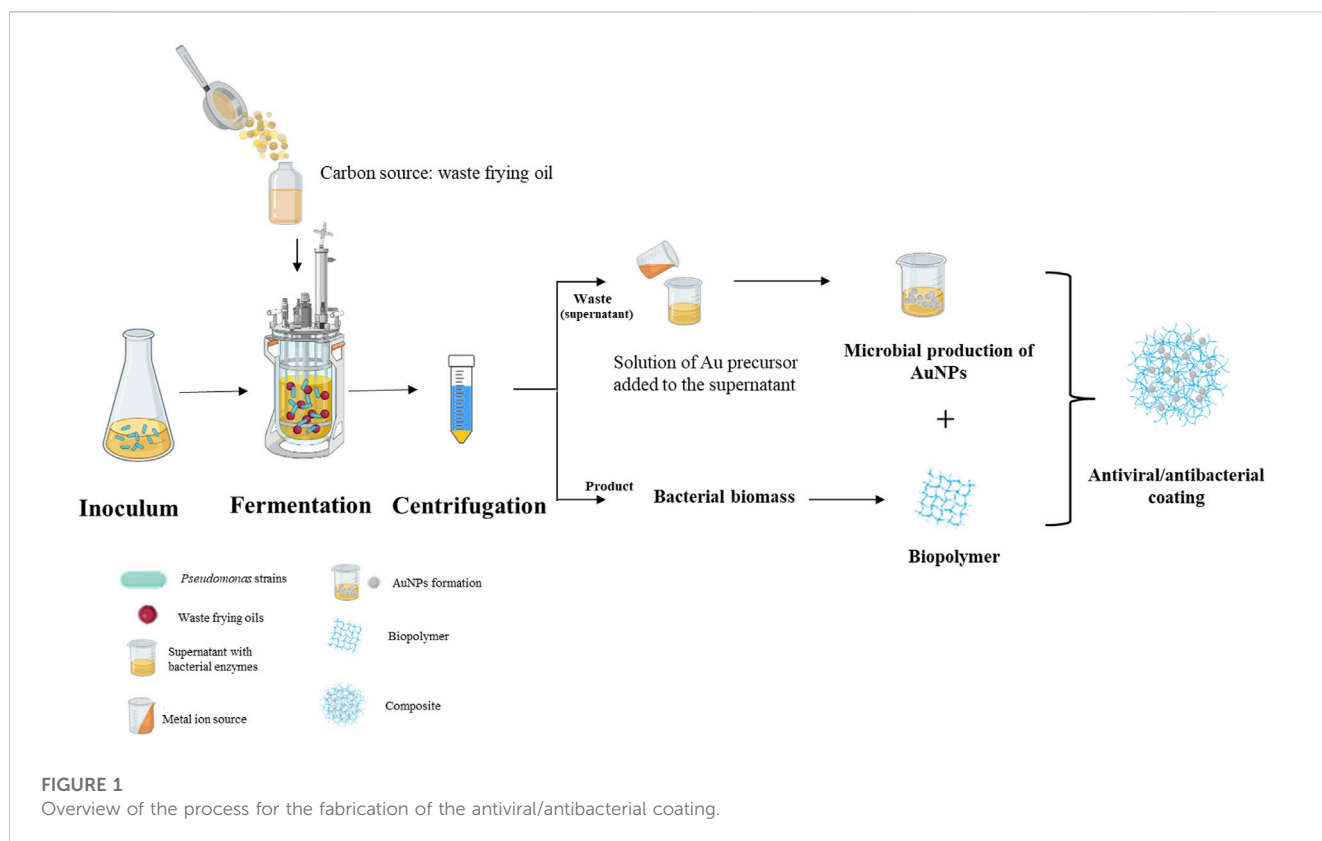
Carbon source: waste frying oil

Waste (supernatant)

Solution of Au precursor added to the supernatant

Microbial production of AuNPs

+

Antiviral/antibacterial coating

Inoculum

Fermentation

Centrifugation

Product

Bacterial biomass

Biopolymer

*Pseudomonas* strains

Waste frying oils

Supernatant with bacterial enzymes

Metal ion source

AuNPs formation

Biopolymer

Composite

FIGURE 1
Overview of the process for the fabrication of the antiviral/antibacterial coating.